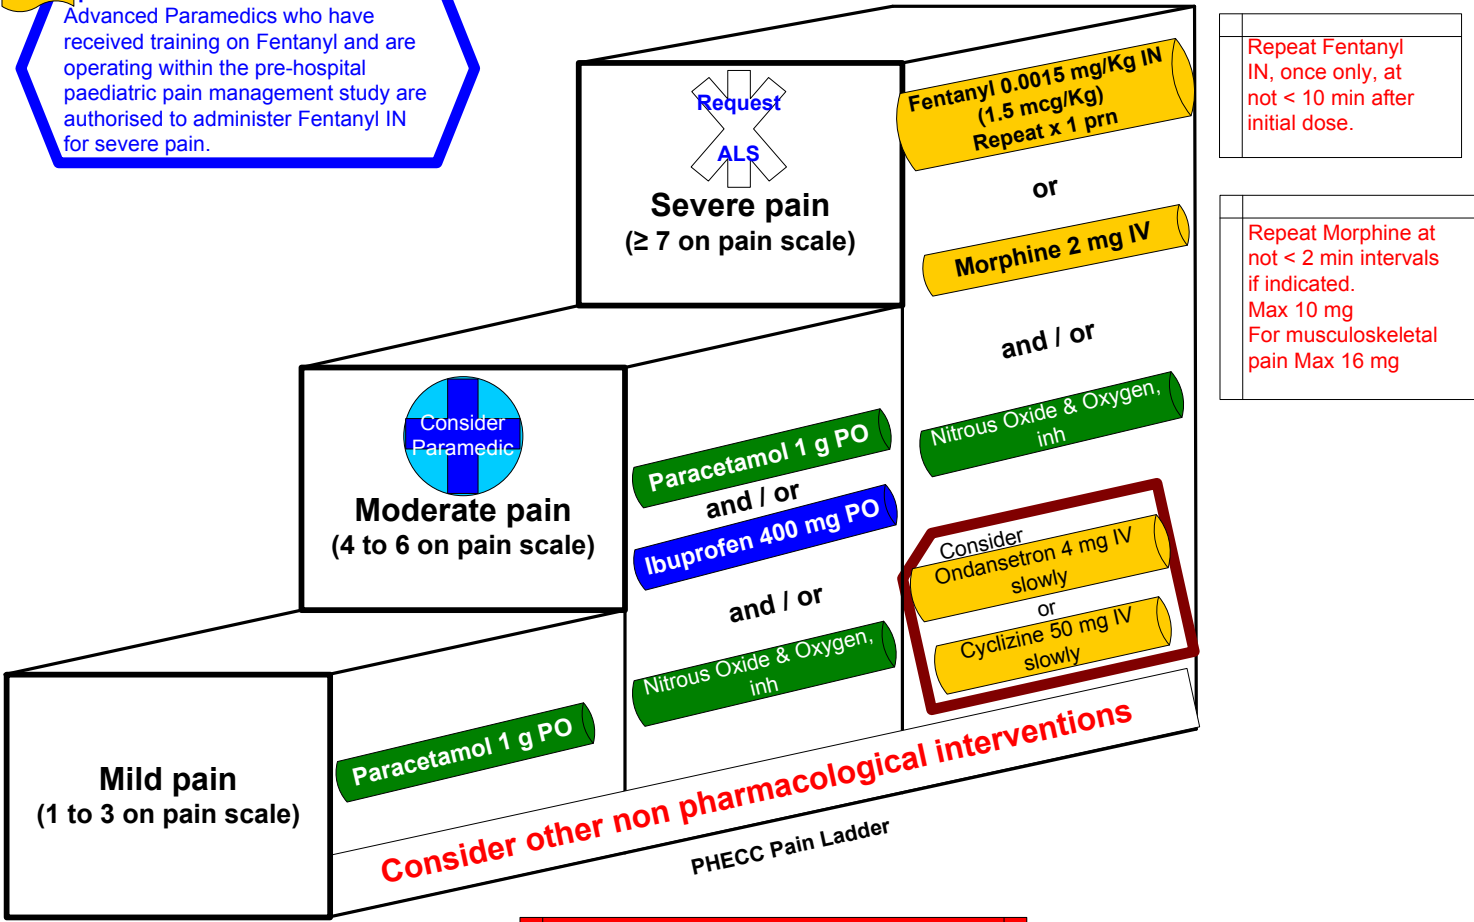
Advanced Paramedics who have received training on Fentanyl and are operating within the pre-hospital paediatric pain management study are authorised to administer Fentanyl IN for severe pain.

Request
ALS
Severe pain
(≥ 7 on pain scale)

Fentanyl 0.0015 mg/Kg IN
(1.5 mcg/Kg)
Repeat x 1 prn

or

Morphine 2 mg IV

and / or

Nitrous Oxide & Oxygen, inh

Repeat Fentanyl IN, once only, at not < 10 min after initial dose.

Repeat Morphine at not < 2 min intervals if indicated.
Max 10 mg
For musculoskeletal pain Max 16 mg

Consider Paramedic
Moderate pain
(4 to 6 on pain scale)

Paracetamol 1 g PO
and / or
Ibuprofen 400 mg PO
and / or
Nitrous Oxide & Oxygen, inh

Consider
Ondansetron 4 mg IV slowly
or
Cyclizine 50 mg IV slowly

Mild pain
(1 to 3 on pain scale)

Paracetamol 1 g PO

Consider other non pharmacological interventions

PHECC Pain Ladder